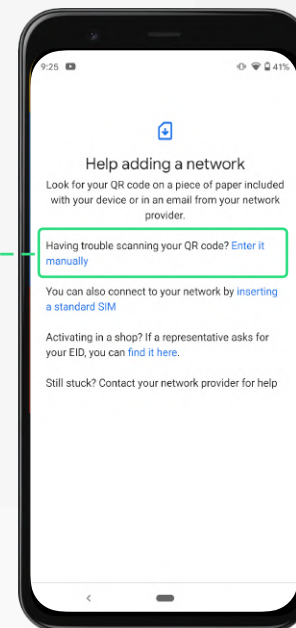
9:25

41%

Help adding a network

Look for your QR code on a piece of paper included with your device or in an email from your network provider.

Having trouble scanning your QR code? Enter it manually

You can also connect to your network by inserting a standard SIM

Activating in a shop? If a representative asks for your EID, you can find it here.

Still stuck? Contact your network provider for help